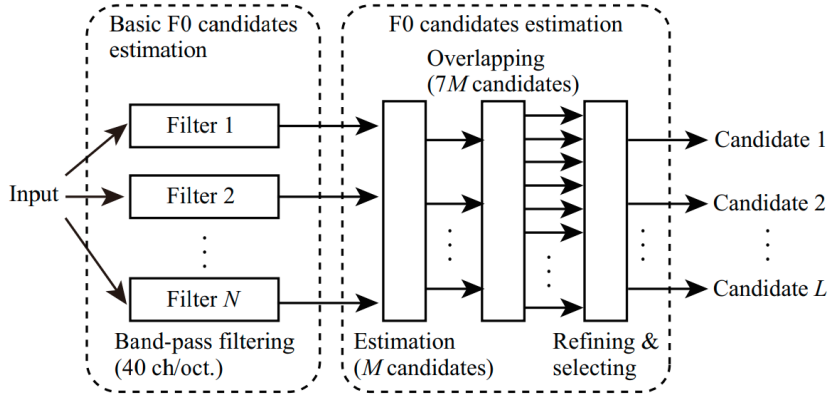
Basic F0 candidates estimation

F0 candidates estimation

Overlapping ($7M$ candidates)

Input

Filter 1

Filter 2

Filter $N$

Candidate 1

Candidate 2

Candidate $L$

Band-pass filtering (40 ch/oct.)

Estimation ($M$ candidates)

Refining & selecting